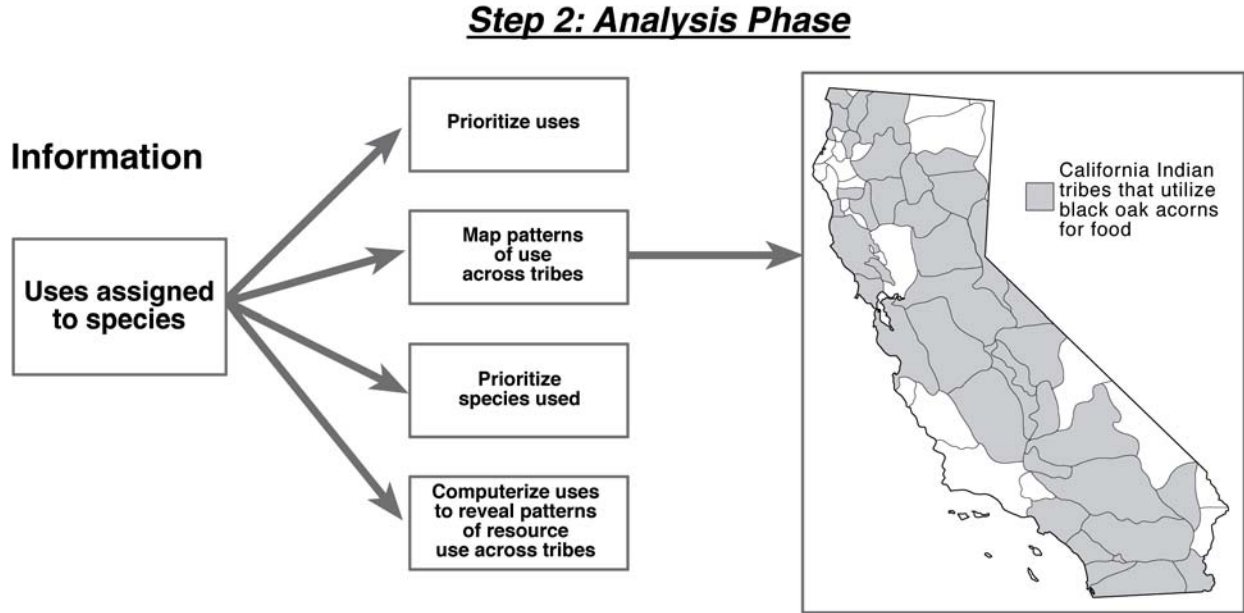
Step 2: Analysis Phase

Information

Uses assigned to species

Prioritize uses

Map patterns of use across tribes

Prioritize species used

Computerize uses to reveal patterns of resource use across tribes

California Indian tribes that utilize black oak acorns for food